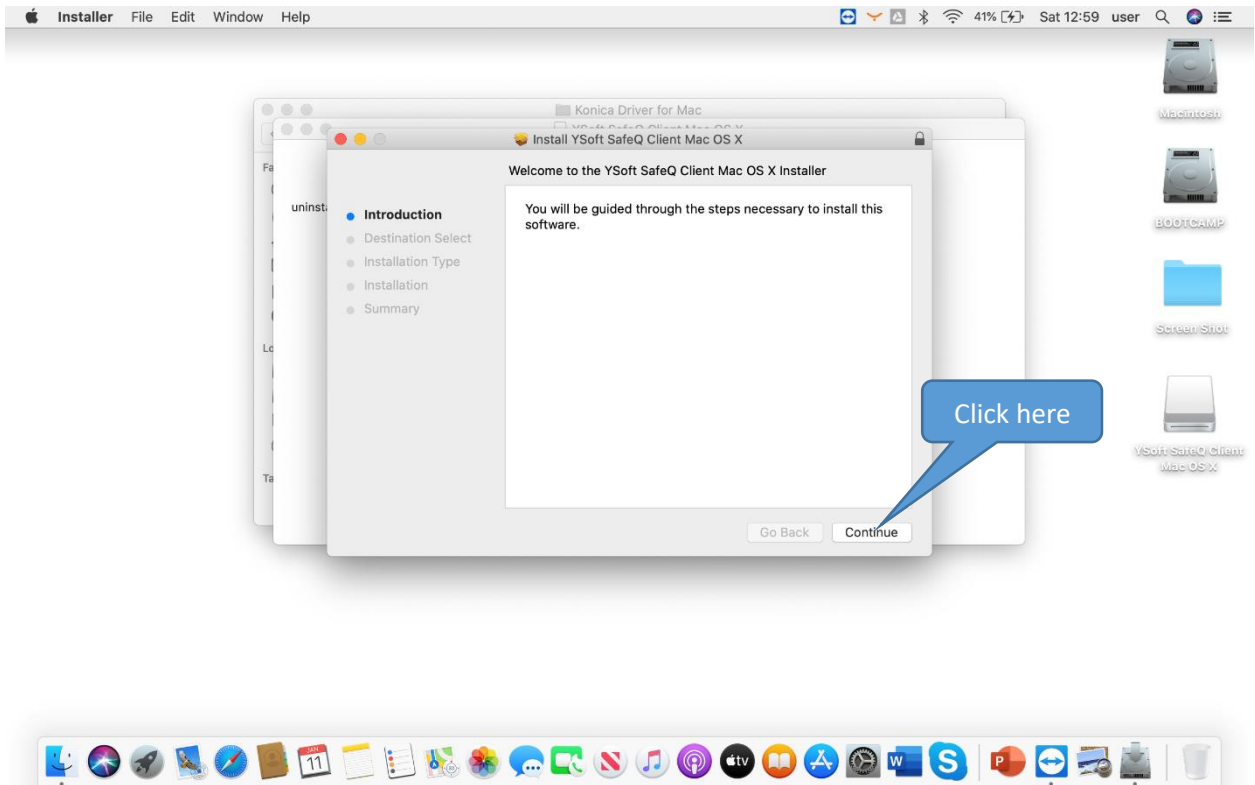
Installer File Edit Window Help

41% Sat 12:59 user

Macintosh

BOOTCAMP

Screen Shot

YSoft SafeQ Client Mac OS X

Konica Driver for Mac

Install YSoft SafeQ Client Mac OS X

Welcome to the YSoft SafeQ Client Mac OS X Installer

uninst

Introduction
Destination Select
Installation Type
Installation
Summary

You will be guided through the steps necessary to install this software.

Click here

Go Back
Continue

JAN 11